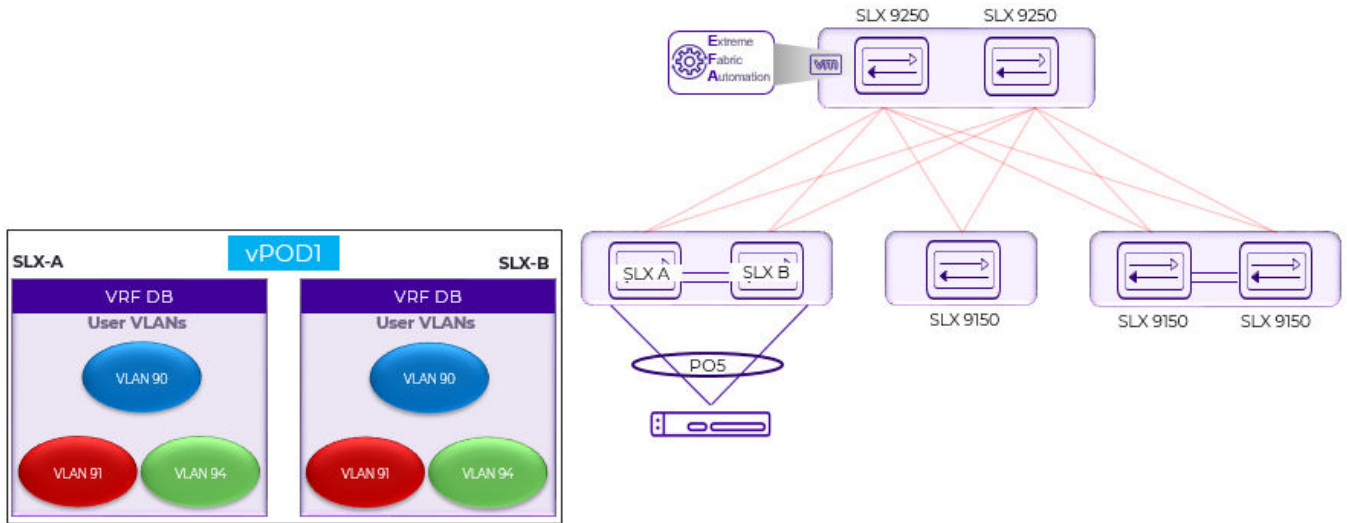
Extreme Fabric Automation

VM

SLX 9250

SLX 9250

vPOD1

SLX-A

SLX-B

VRF DB

User VLANs

VLAN 90

VLAN 91

VLAN 94

VRF DB

User VLANs

VLAN 90

VLAN 91

VLAN 94

SLX A

SLX B

PO5

SLX 9150

SLX 9150

SLX 9150